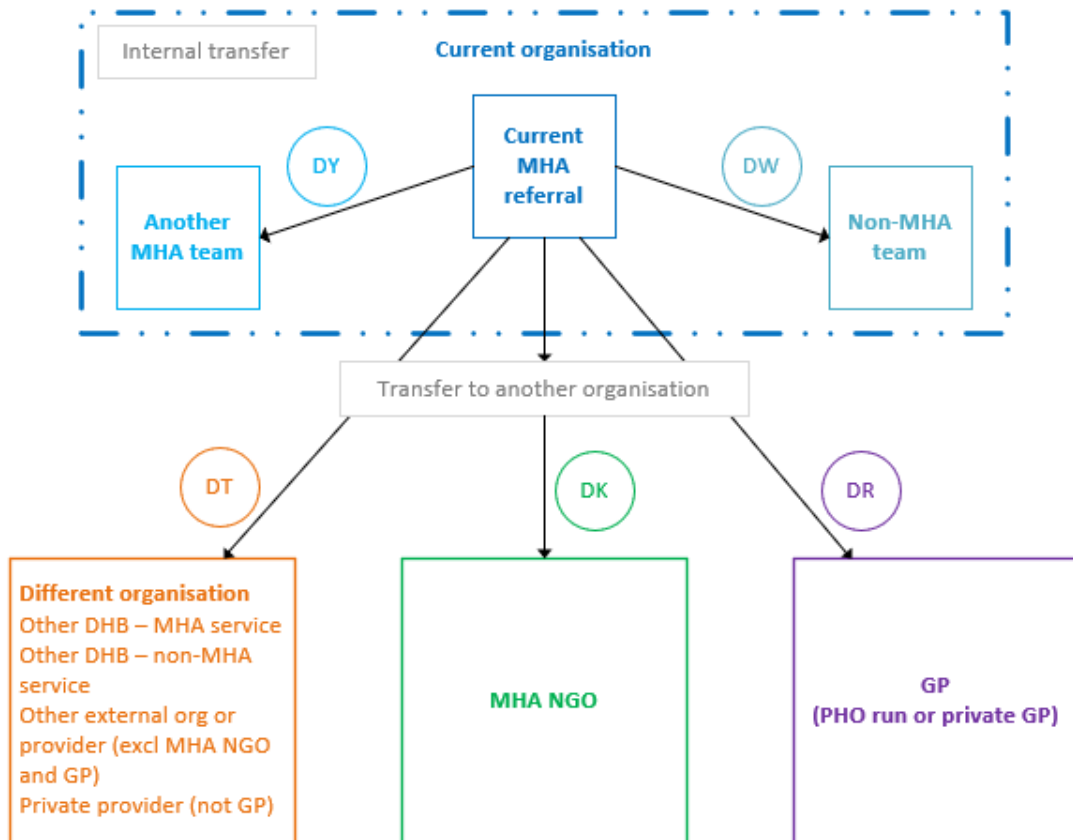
Internal transfer

Current organisation

Current MHA referral

DY

DW

Another MHA team

Non-MHA team

Transfer to another organisation

DT

DK

DR

Different organisation
Other DHB – MHA service
Other DHB – non-MHA service
Other external org or provider (excl MHA NGO and GP)
Private provider (not GP)

MHA NGO

GP
(PHO run or private GP)